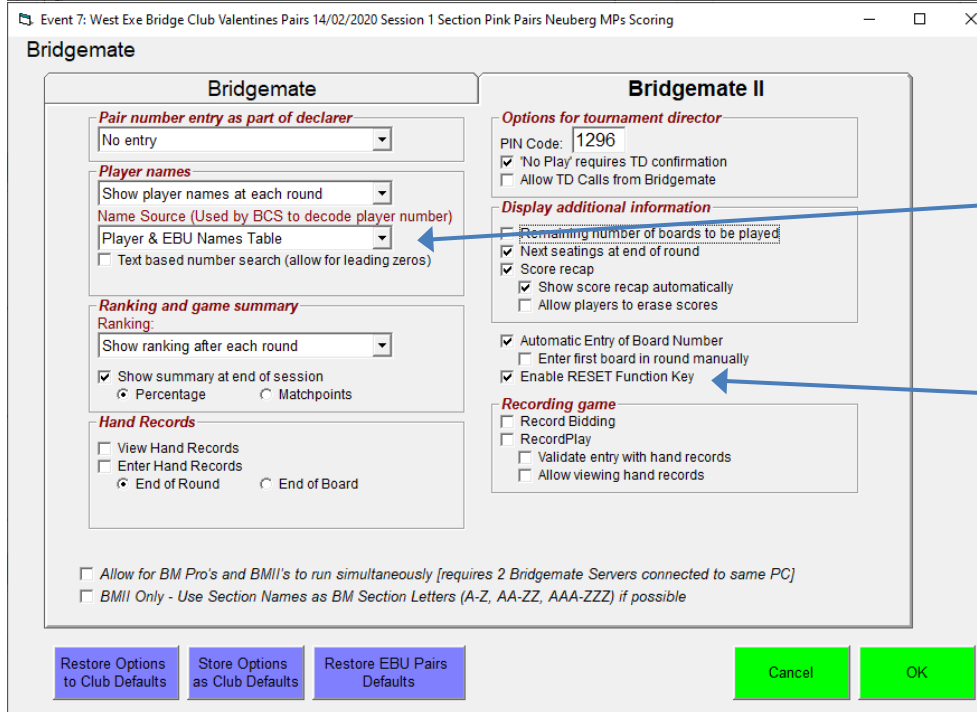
Event 7: West Exe Bridge Club Valentines Pairs 14/02/2020 Session 1 Section Pink Pairs Neuberg MPs Scoring

Bridgemate

Bridgemate

Bridgemate II

Pair number entry as part of declarer
No entry

Player names
Show player names at each round
Name Source (Used by BCS to decode player number)
Player & EBU Names Table
Text based number search (allow for leading zeros)

Ranking and game summary
Ranking:
Show ranking after each round
Show summary at end of session
Percentage
Matchpoints

Hand Records
View Hand Records
Enter Hand Records
End of Round
End of Board

Options for tournament director
PIN Code: 1296
'No Play' requires TD confirmation
Allow TD Calls from Bridgemate

Display additional information
Remaining number of boards to be played
Next seatings at end of round
Score recap
Show score recap automatically
Allow players to erase scores

Automatic Entry of Board Number
Enter first board in round manually
Enable RESET Function Key

Recording game
Record Bidding
RecordPlay
Validate entry with hand records
Allow viewing hand records

Allow for BM Pro's and BMII's to run simultaneously [requires 2 Bridgemate Servers connected to same PC]
BMII Only - Use Section Names as BM Section Letters (A-Z, AA-ZZ, AAA-ZZZ) if possible

Restore Options to Club Defaults
Store Options as Club Defaults
Restore EBU Pairs Defaults
Cancel
OK